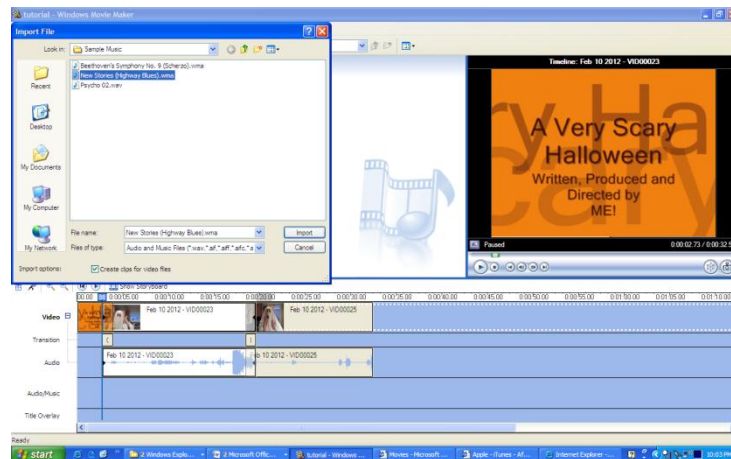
tutorial - Windows Movie Maker

Import File

Look in: Sample Music

Beethoven's Symphony No. 9 (Scherzo).wma
New Stories (Highway Blues).wma
Psycho 02.wav

Recent
Desktop
My Documents
My Computer
My Network

File name: New Stories (Highway Blues).wma
Files of type: Audio and Music Files (*.wav,*.aif,*.aiff,*.aifc,*.s

Import
Cancel

Import options: Create clips for video files

Timeline: Feb 10 2012 - VID00023

A Very Scary Halloween
Written, Produced and Directed by ME!

Paused
0:00:02.73 / 0:00:32.5

Show Storyboard

00:00 0:00:05.00 0:00:10.00 0:00:15.00 0:00:20.00 0:00:25.00 0:00:30.00 0:00:35.00 0:00:40.00 0:00:45.00 0:00:50.00 0:00:55.00 0:01:00.00 0:01:05.00 0:01:10.00

Video
Feb 10 2012 - VID00023
Feb 10 2012 - VID00025

Transition

Audio
Feb 10 2012 - VID00023
Feb 10 2012 - VID00025

Audio/Music

Title Overlay

Ready

start
2 Windows Explo...
2 Microsoft Offic...
tutorial - Windows ...
Movies - Microsoft ...
Apple - iTunes - Af...
Internet Explorer - ...
10:03 PM